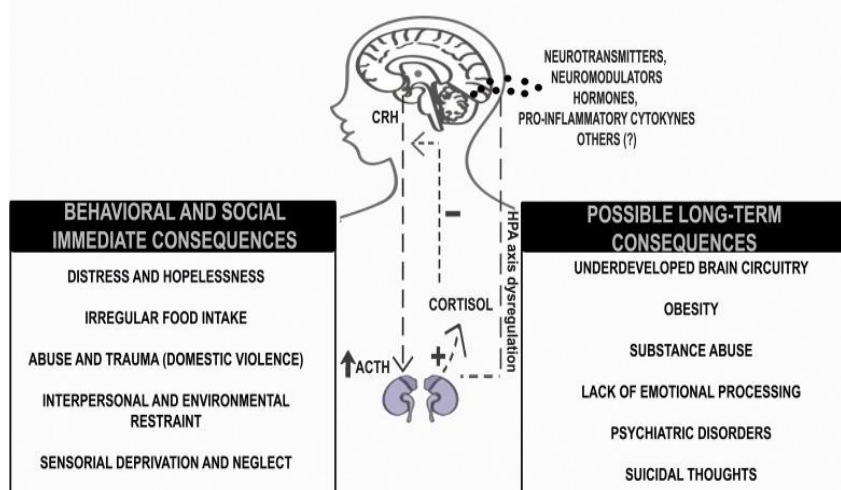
NEUROTRANSMITTERS,
NEUROMODULATORS
HORMONES,
PRO-INFLAMMATORY CYTOKYNES
OTHERS (?)

CRH

–

HPA axis dysregulation

CORTISOL

+

↑ACTH

BEHAVIORAL AND SOCIAL IMMEDIATE CONSEQUENCES

DISTRESS AND HOPELESSNESS

IRREGULAR FOOD INTAKE

ABUSE AND TRAUMA (DOMESTIC VIOLENCE)

INTERPERSONAL AND ENVIRONMENTAL RESTRAINT

SENSORIAL DEPRIVATION AND NEGLECT

POSSIBLE LONG-TERM CONSEQUENCES

UNDERDEVELOPED BRAIN CIRCUITRY

OBESITY

SUBSTANCE ABUSE

LACK OF EMOTIONAL PROCESSING

PSYCHIATRIC DISORDERS

SUICIDAL THOUGHTS